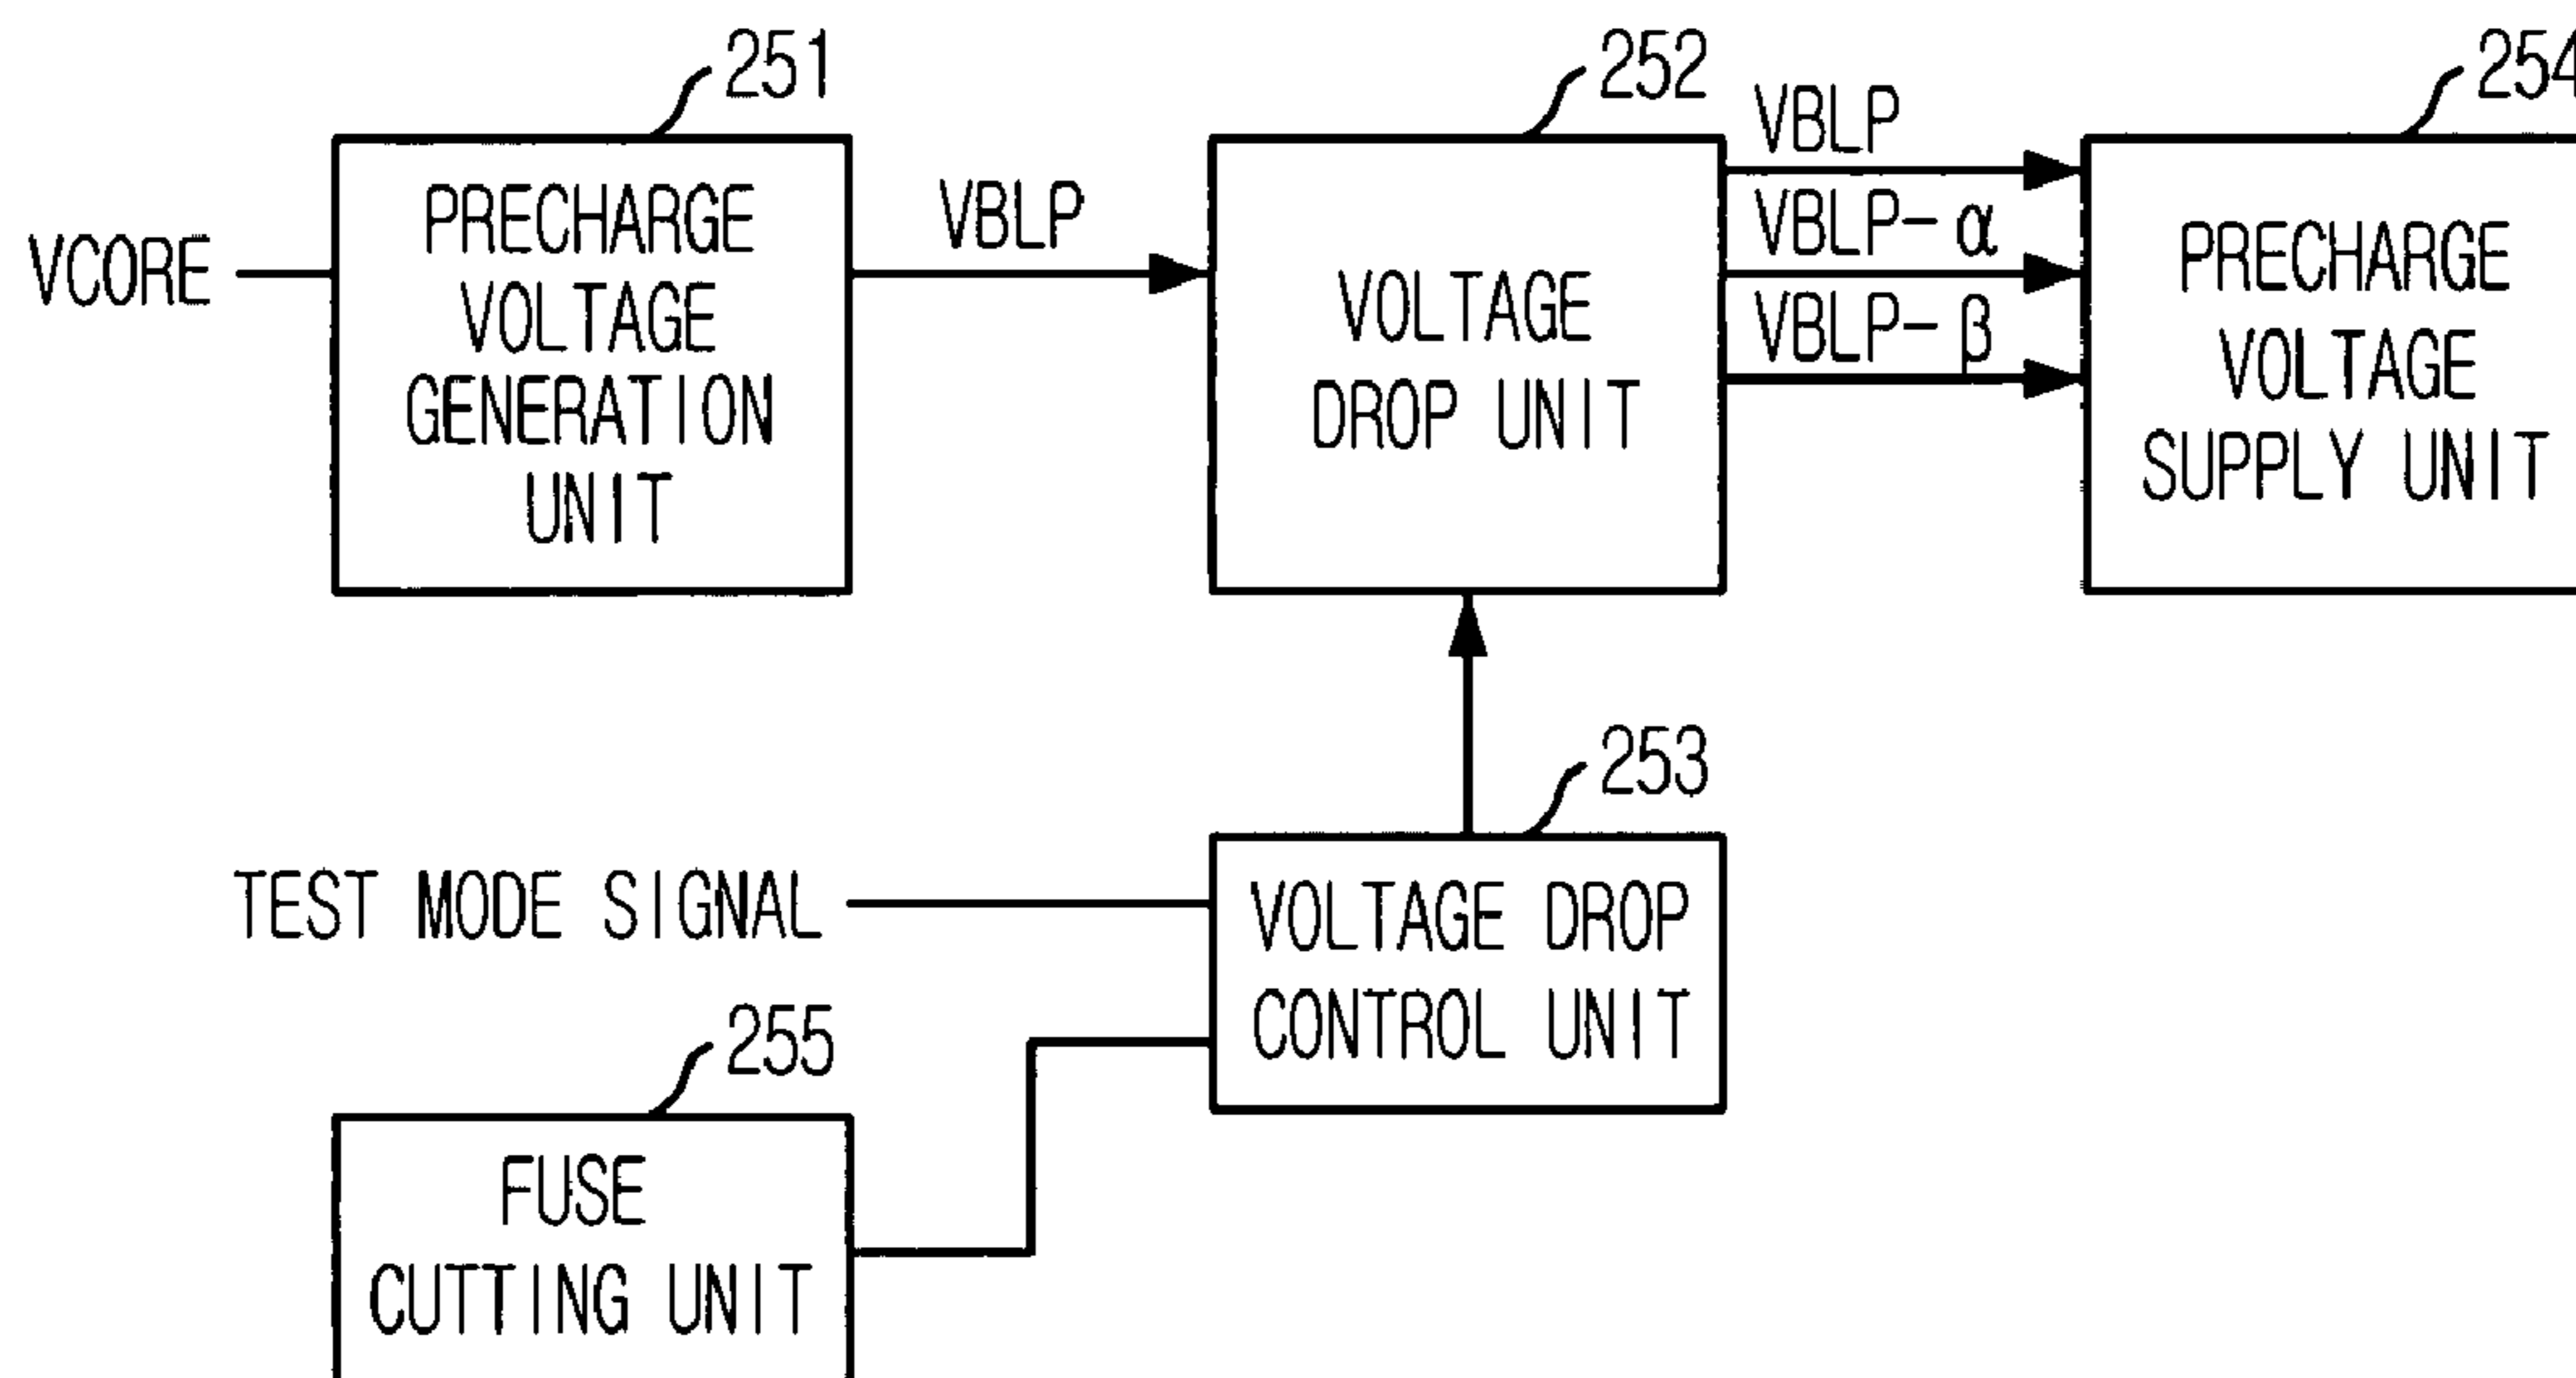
251

VCORE

PRECHARGE VOLTAGE GENERATION UNIT

VBLP

252

VOLTAGE DROP UNIT

VBLP

VBLP- $\alpha$

VBLP- $\beta$

254

PRECHARGE VOLTAGE SUPPLY UNIT

253

TEST MODE SIGNAL

VOLTAGE DROP CONTROL UNIT

255

FUSE CUTTING UNIT